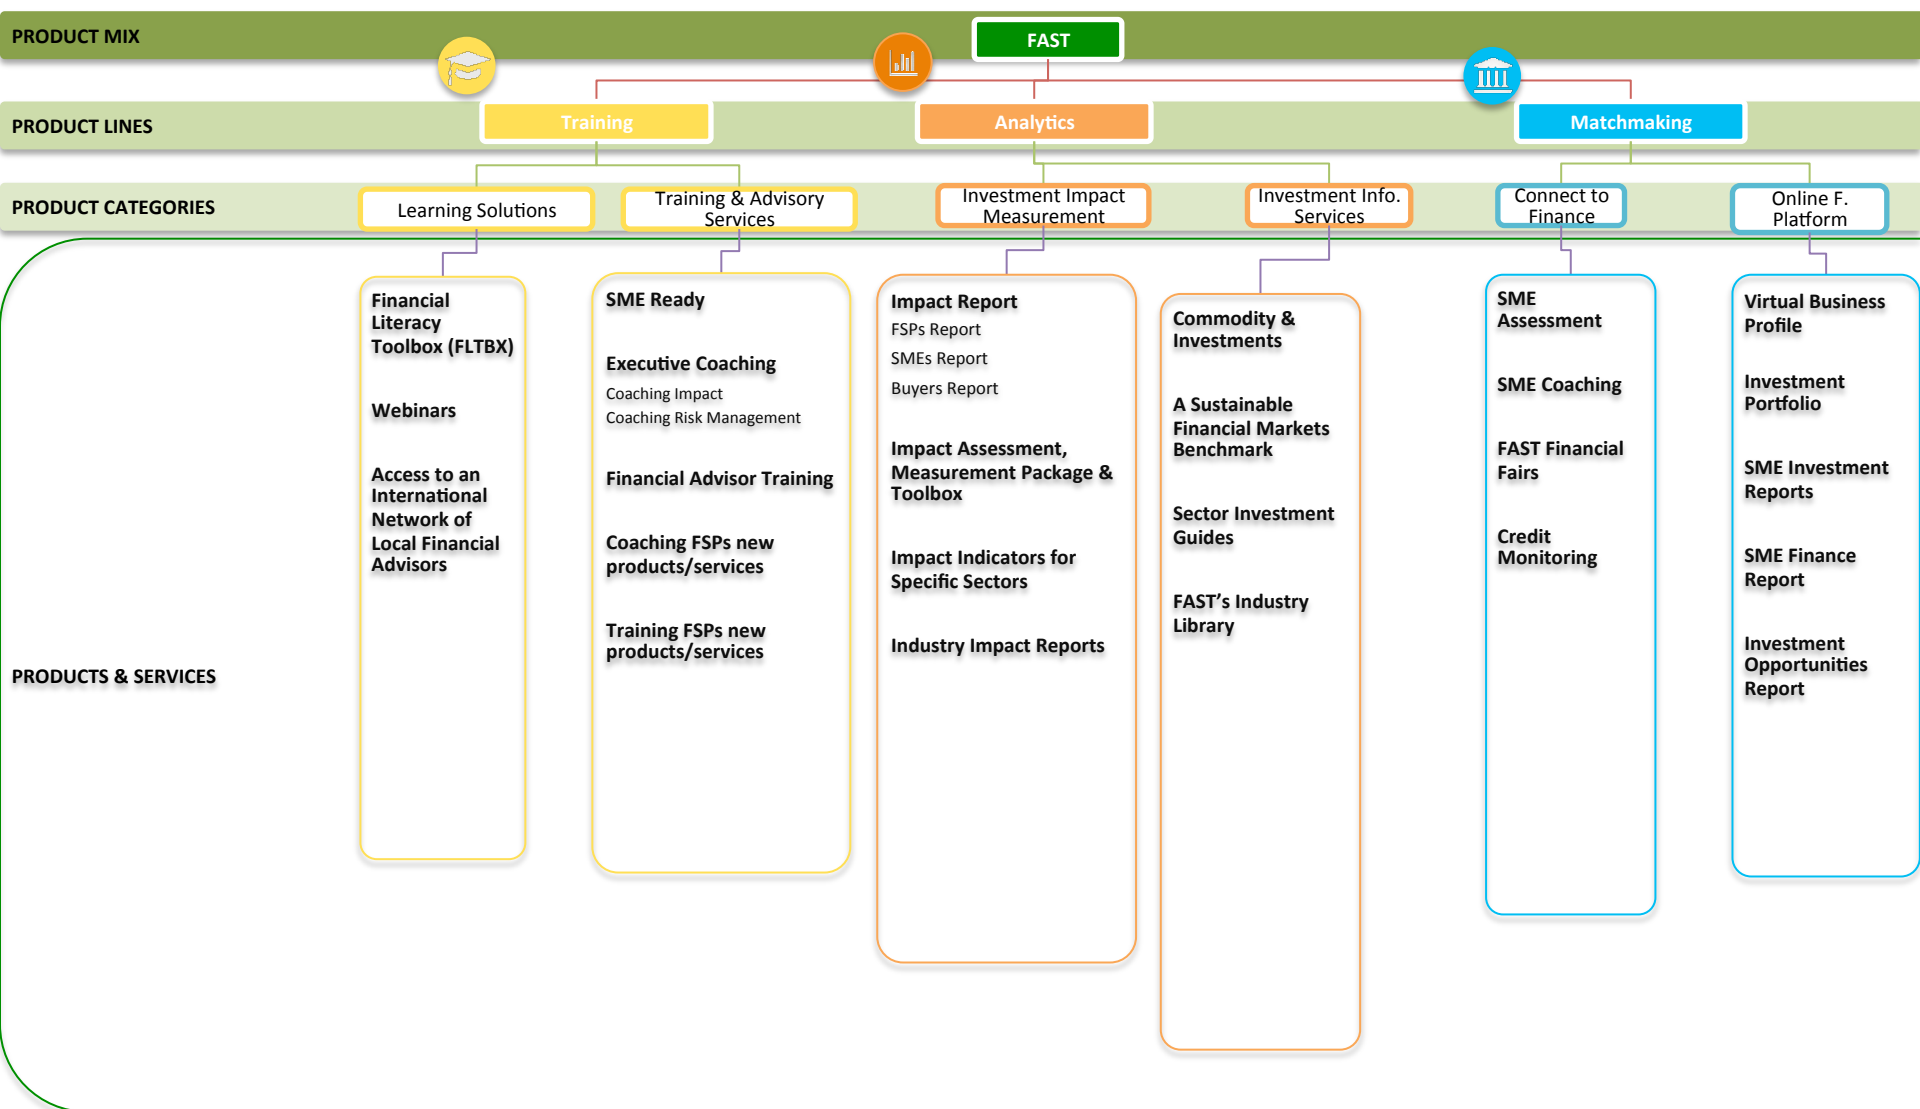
PRODUCT MIX

FAST

PRODUCT LINES

Training

Analytics

Matchmaking

PRODUCT CATEGORIES

Learning Solutions

Training & Advisory Services

Investment Impact Measurement

Investment Info. Services

Connect to Finance

Online F. Platform

PRODUCTS & SERVICES

Financial Literacy Toolbox (FLTBX)

Webinars

Access to an International Network of Local Financial Advisors

SME Ready

Executive Coaching

Coaching Impact

Coaching Risk Management

Financial Advisor Training

Coaching FSPs new products/services

Training FSPs new products/services

Impact Report

FSPs Report

SMEs Report

Buyers Report

Impact Assessment, Measurement Package & Toolbox

Impact Indicators for Specific Sectors

Industry Impact Reports

Commodity & Investments

A Sustainable Financial Markets Benchmark

Sector Investment Guides

FAST's Industry Library

SME Assessment

SME Coaching

FAST Financial Fairs

Credit Monitoring

Virtual Business Profile

Investment Portfolio

SME Investment Reports

SME Finance Report

Investment Opportunities Report